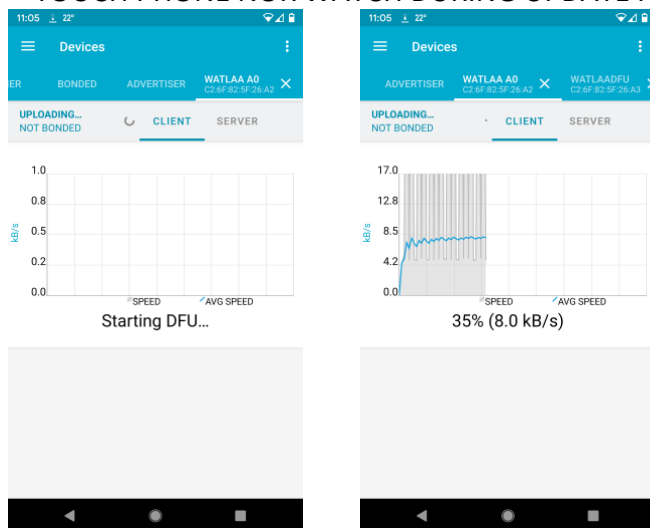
11:05 22°

Devices

ER BONDED ADVERTISER WATLAA A0 C2:6F:82:5F:26:A2

UPLOADING...
NOT BONDED

CLIENT SERVER

1.0
0.8
0.5
0.2
0.0

kB/s

SPEED AVG SPEED

Starting DFU...

11:05 22°

Devices

ADVERTISER WATLAA A0 C2:6F:82:5F:26:A2 WATLAADFU C2:6F:82:5F:26:A3

UPLOADING...
NOT BONDED

CLIENT SERVER

17.0
12.8
8.5
4.2
0.0

kB/s

SPEED AVG SPEED

35% (8.0 kB/s)